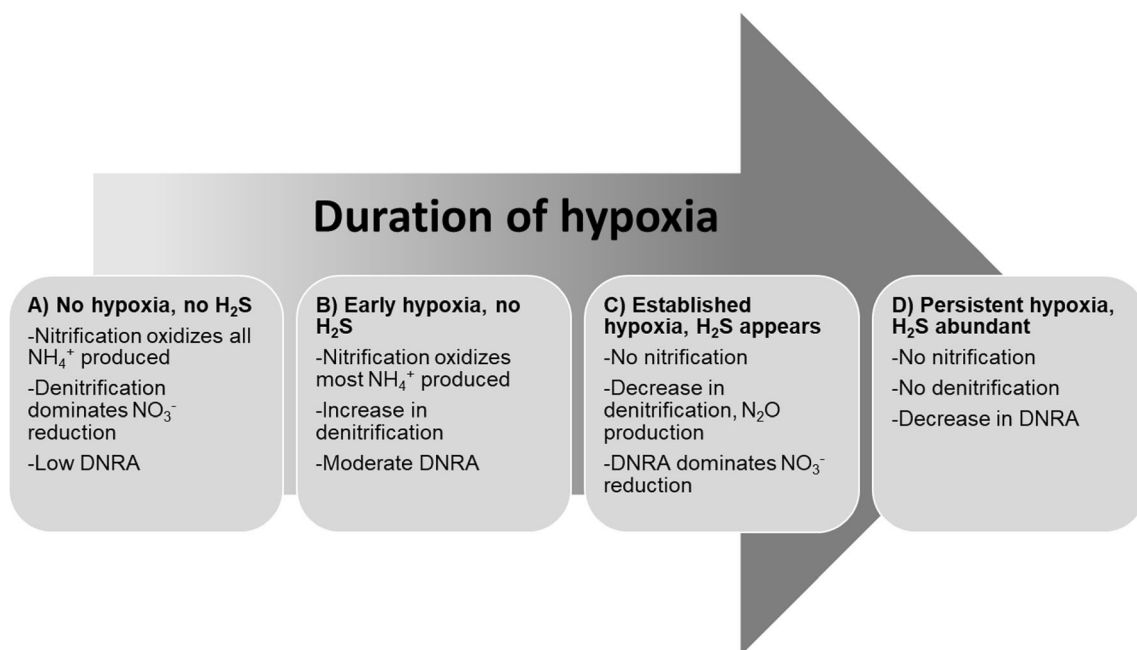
Duration of hypoxia

A) No hypoxia, no $H_2S$
-Nitrification oxidizes all $NH_4^+$ produced
-Denitrification dominates $NO_3^-$ reduction
-Low DNRA

B) Early hypoxia, no $H_2S$
-Nitrification oxidizes most $NH_4^+$ produced
-Increase in denitrification
-Moderate DNRA

C) Established hypoxia, $H_2S$ appears
-No nitrification
-Decrease in denitrification, $N_2O$ production
-DNRA dominates $NO_3^-$ reduction

D) Persistent hypoxia, $H_2S$ abundant
-No nitrification
-No denitrification
-Decrease in DNRA